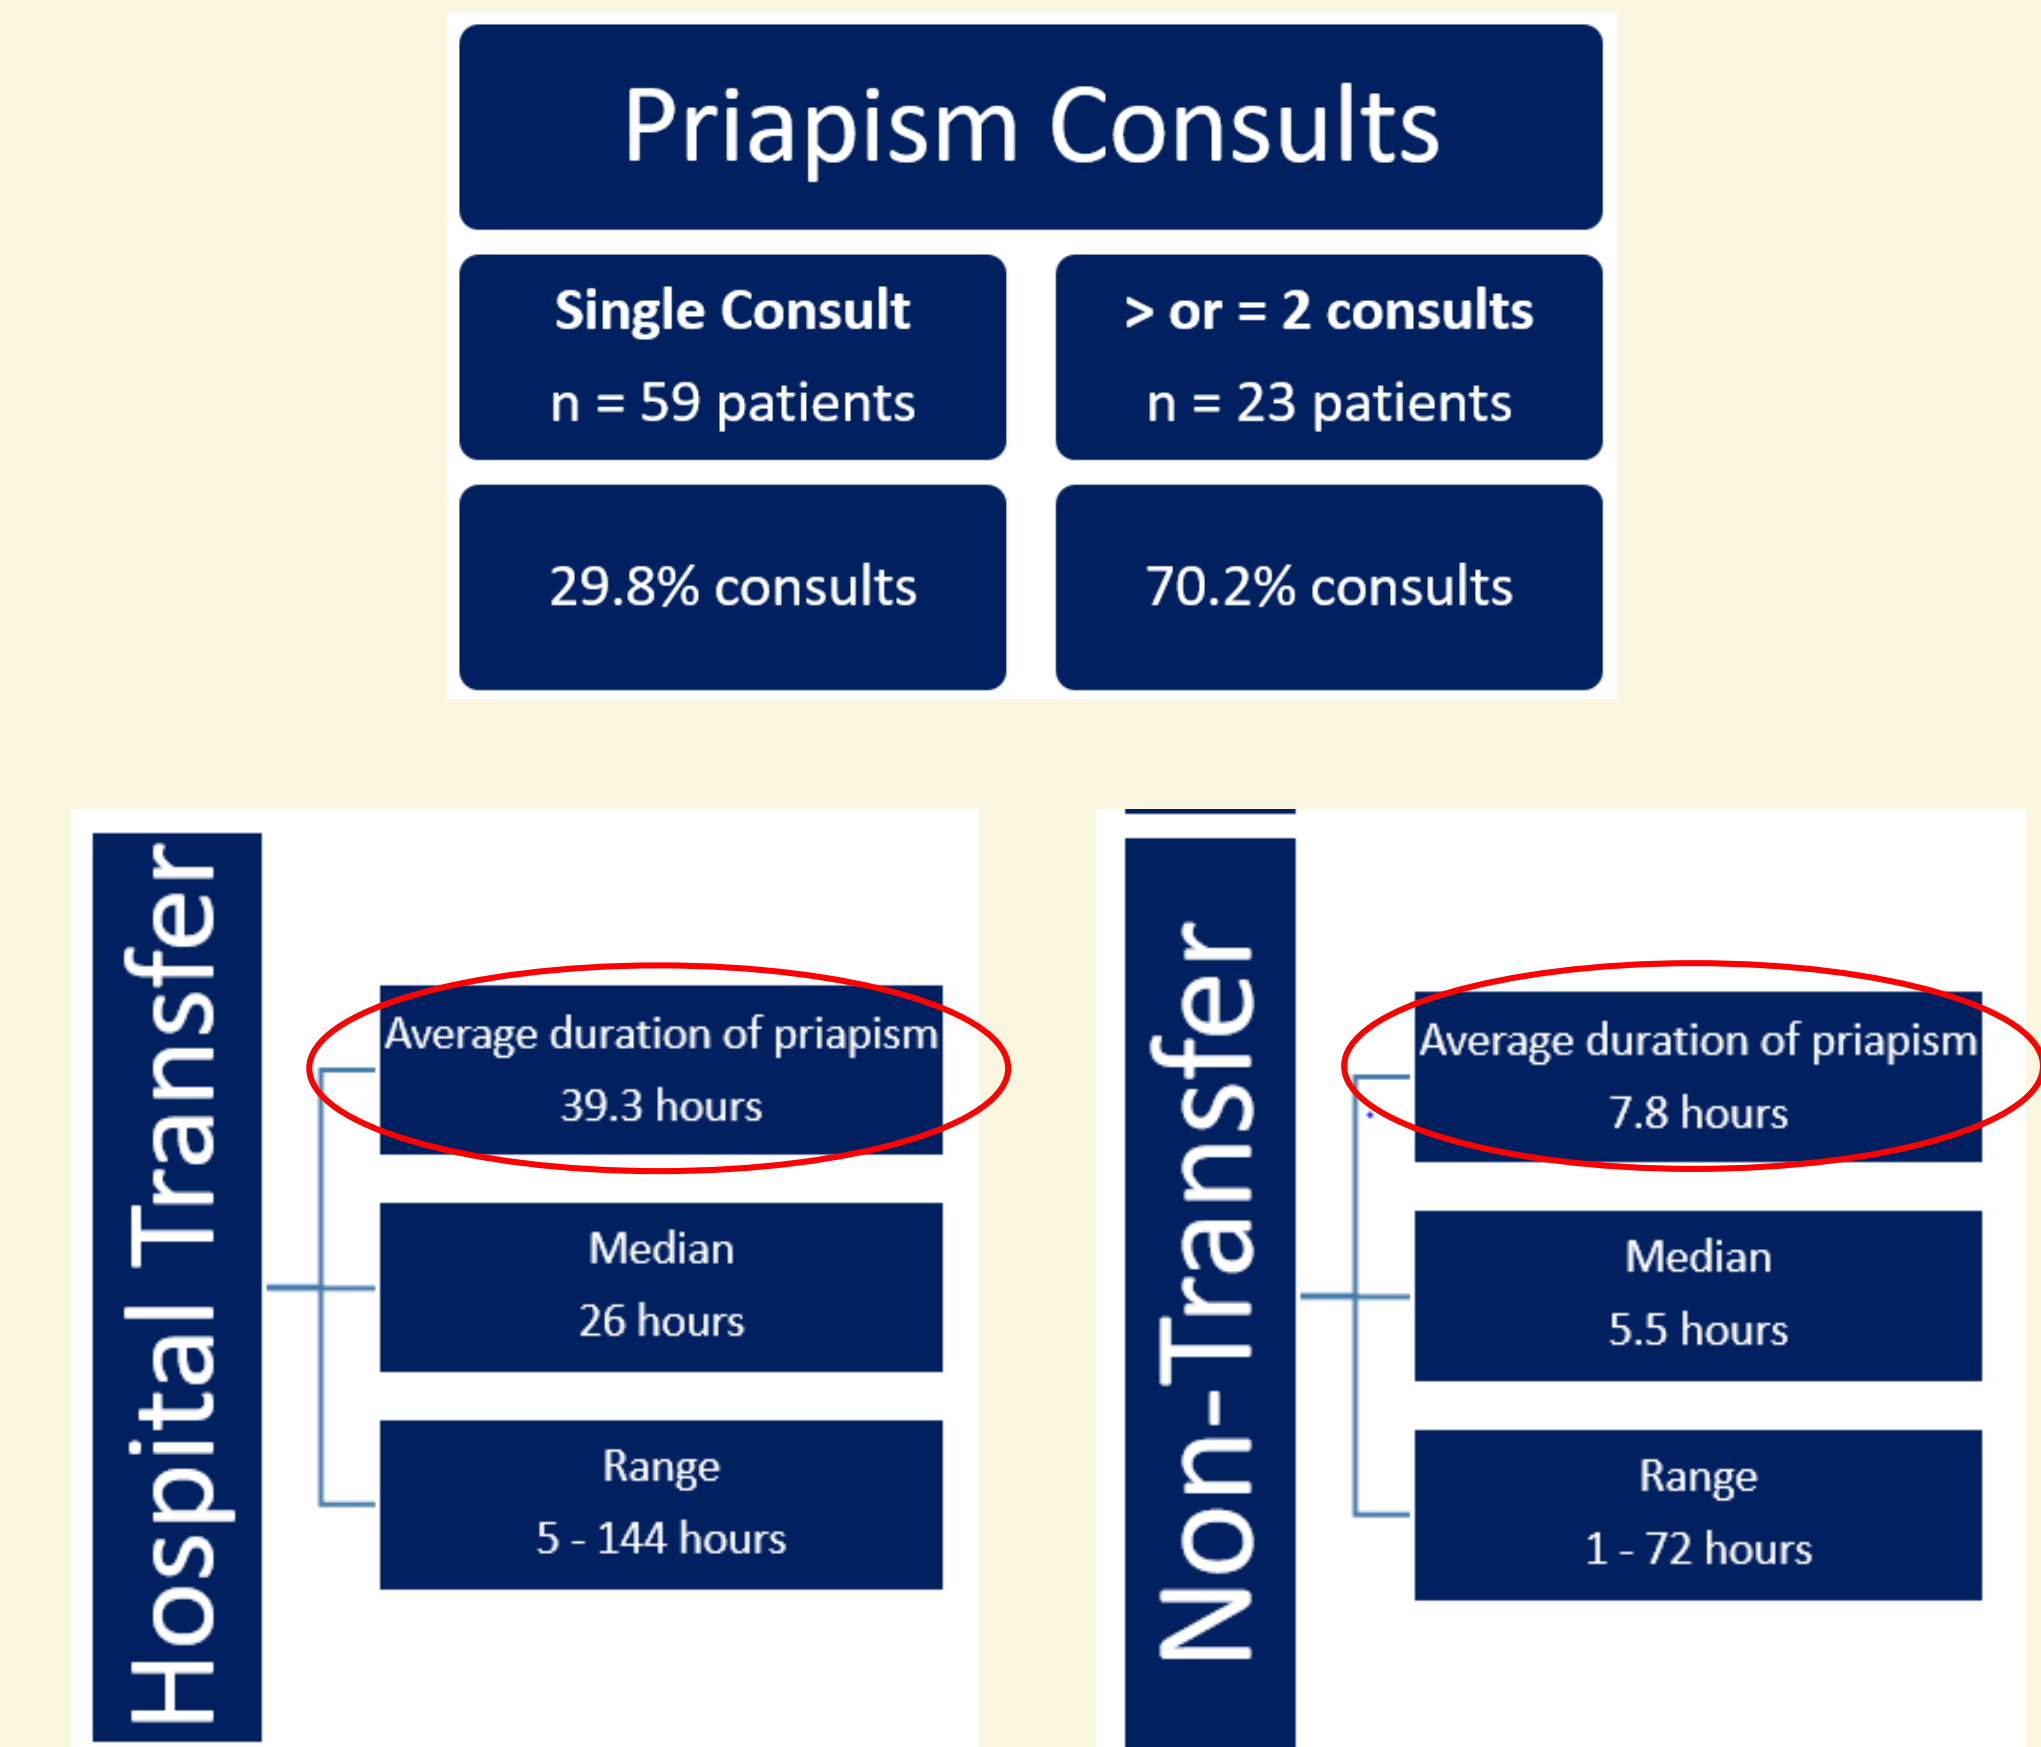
Priapism Consults

Single Consult
n = 59 patients

> or = 2 consults
n = 23 patients

29.8% consults

70.2% consults

Hospital Transfer

Average duration of priapism
39.3 hours

Median
26 hours

Range
5 - 144 hours

Non-Transfer

Average duration of priapism
7.8 hours

Median
5.5 hours

Range
1 - 72 hours